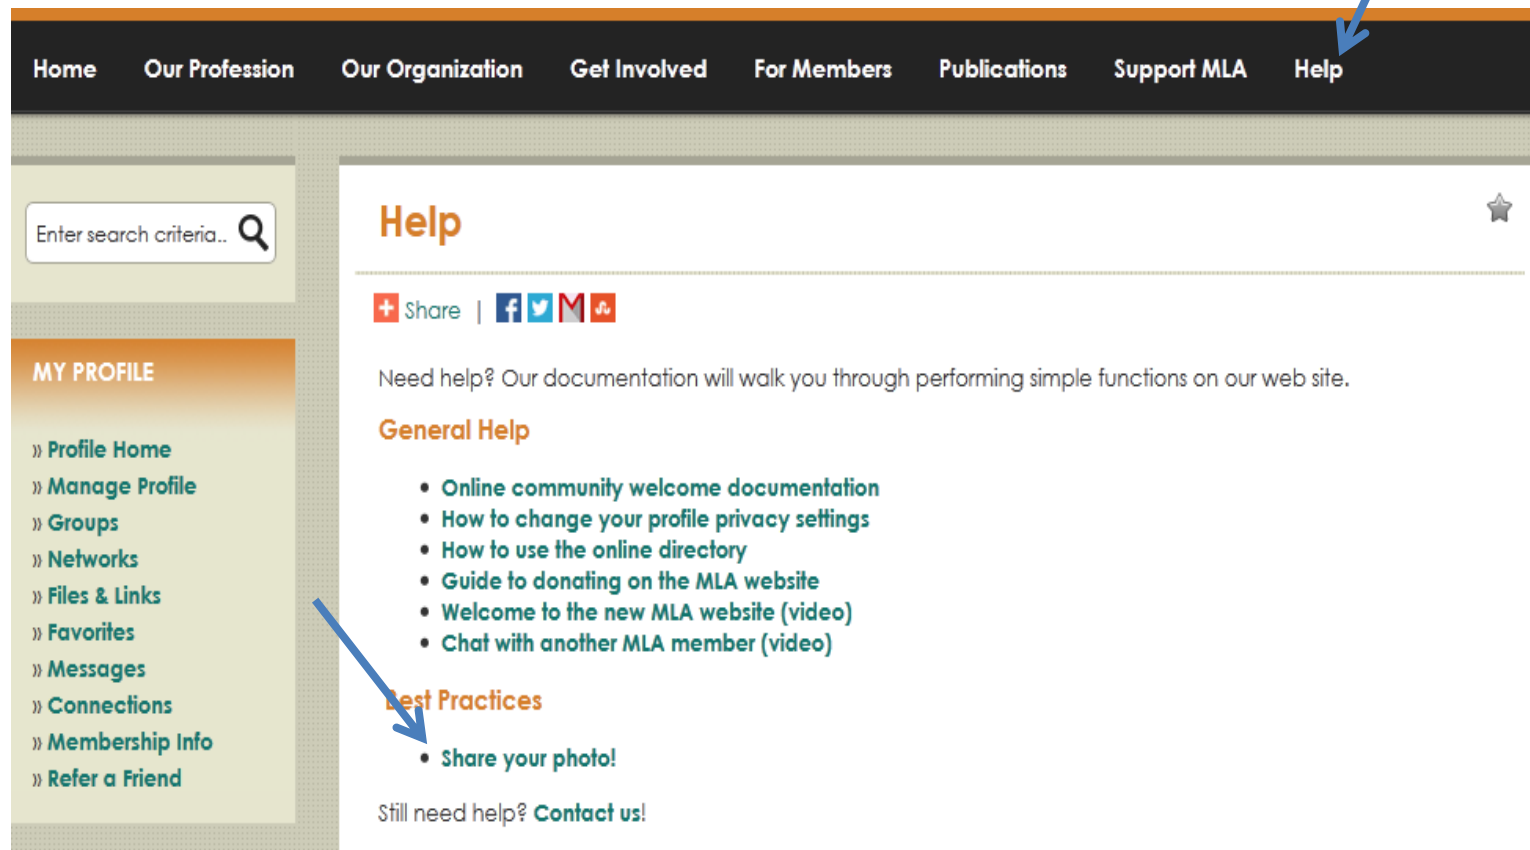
Home Our Profession Our Organization Get Involved For Members Publications Support MLA Help

Enter search criteria..

MY PROFILE

» Profile Home
» Manage Profile
» Groups
» Networks
» Files & Links
» Favorites
» Messages
» Connections
» Membership Info
» Refer a Friend

Help

Share |

Need help? Our documentation will walk you through performing simple functions on our web site.

General Help

- Online community welcome documentation
- How to change your profile privacy settings
- How to use the online directory
- Guide to donating on the MLA website
- Welcome to the new MLA website (video)
- Chat with another MLA member (video)

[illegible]est Practices

- Share your photo!

Still need help? Contact us!